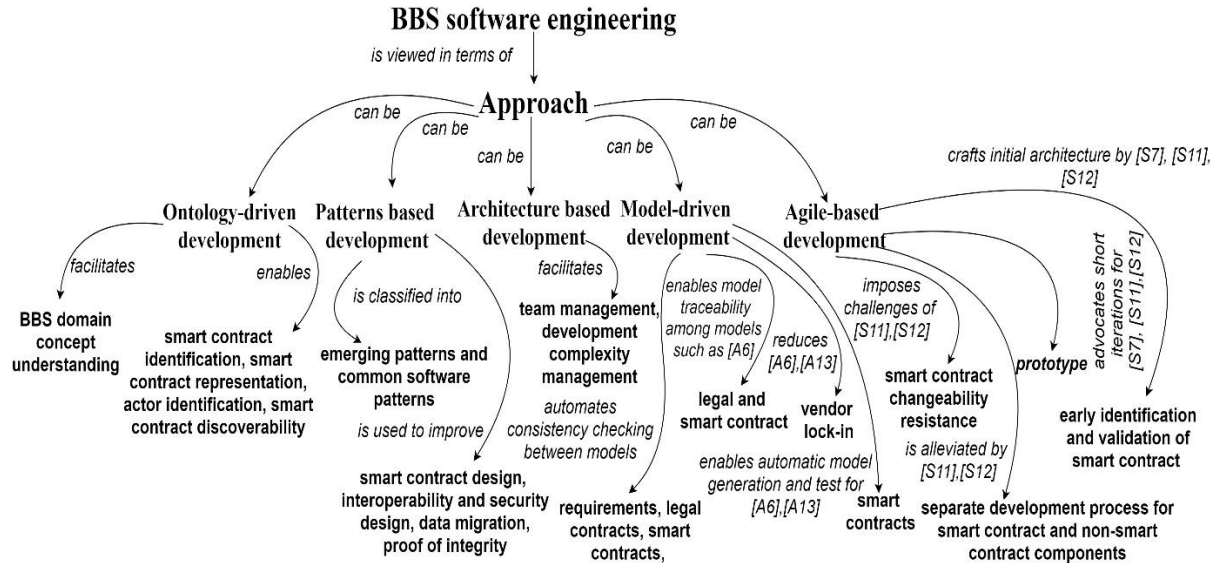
BBS software engineering

is viewed in terms of

Approach

can be

can be

can be

can be

can be

crafts initial architecture by [S7], [S11], [S12]

Ontology-driven development

Patterns based development

Architecture based development

Model-driven development

Agile-based development

facilitates

enables

is classified into

facilitates

enables model traceability among models such as [A6]

reduces [A6],[A13]

imposes challenges of [S11],[S12]

advocates short iterations for [S7], [S11],[S12]

BBS domain concept understanding

smart contract identification, smart contract representation, actor identification, smart contract discoverability

emerging patterns and common software patterns

team management, development complexity management

legal and smart contract

vendor lock-in

smart contract changeability resistance

prototype

early identification and validation of smart contract

is used to improve

automates consistency checking between models

enables automatic model generation and test for [A6],[A13]

is alleviated by [S11],[S12]

smart contract design, interoperability and security design, data migration, proof of integrity

requirements, legal contracts, smart contracts,

smart contracts

separate development process for smart contract and non-smart contract components